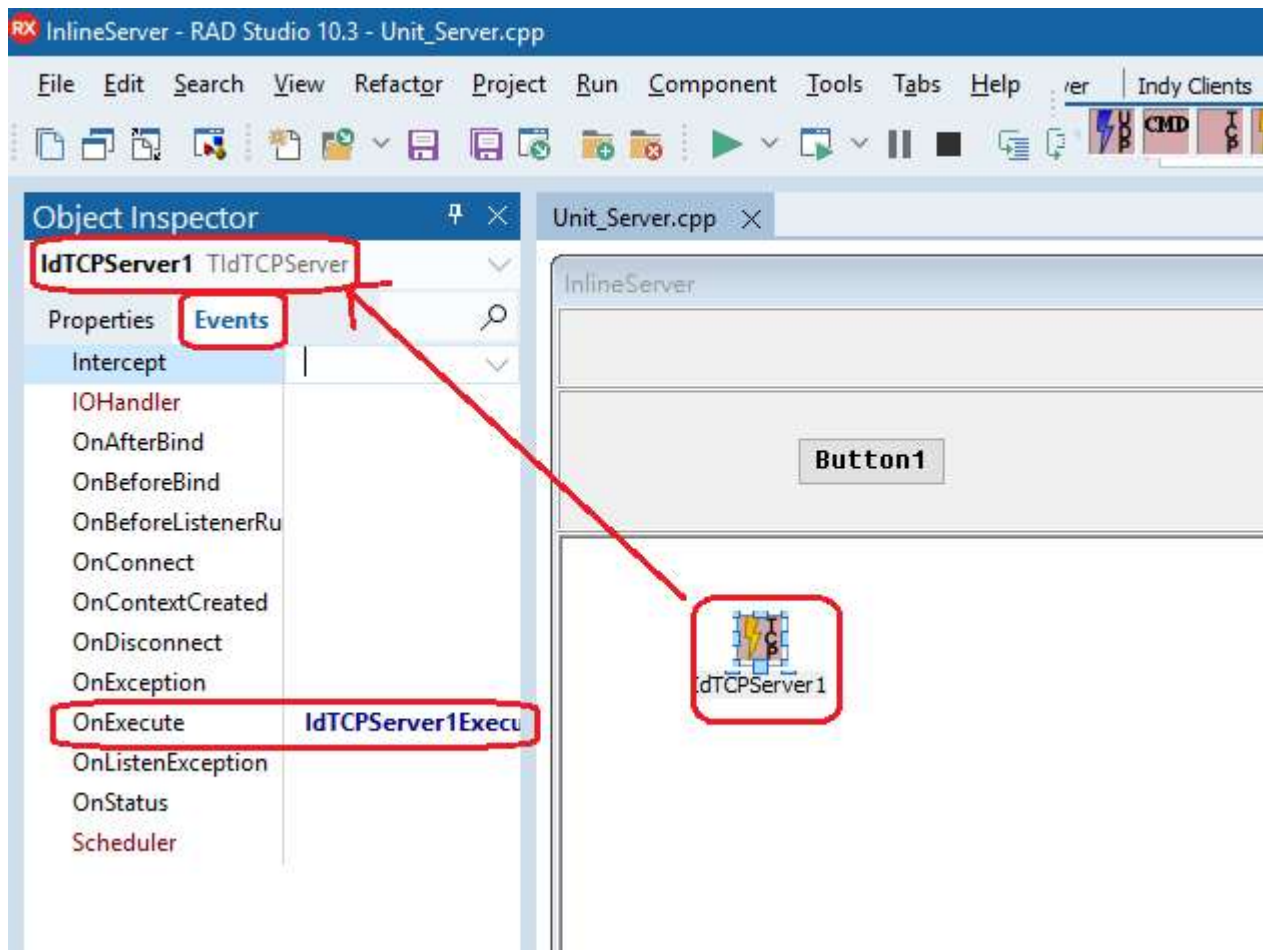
RX InlineServer - RAD Studio 10.3 - Unit_Server.cpp

File Edit Search View Refactor Project Run Component Tools Tabs Help ver Indy Clients

CMD

Object Inspector

IdTCPServer1 TIdTCPServer

Properties Events

Intercept
IOHandler
OnAfterBind
OnBeforeBind
OnBeforeListenerRu
OnConnect
OnContextCreated
OnDisconnect
OnException
OnExecute IdTCPServer1Execu
OnListenException
OnStatus
Scheduler

Unit_Server.cpp

InlineServer

Button1

IdTCPServer1